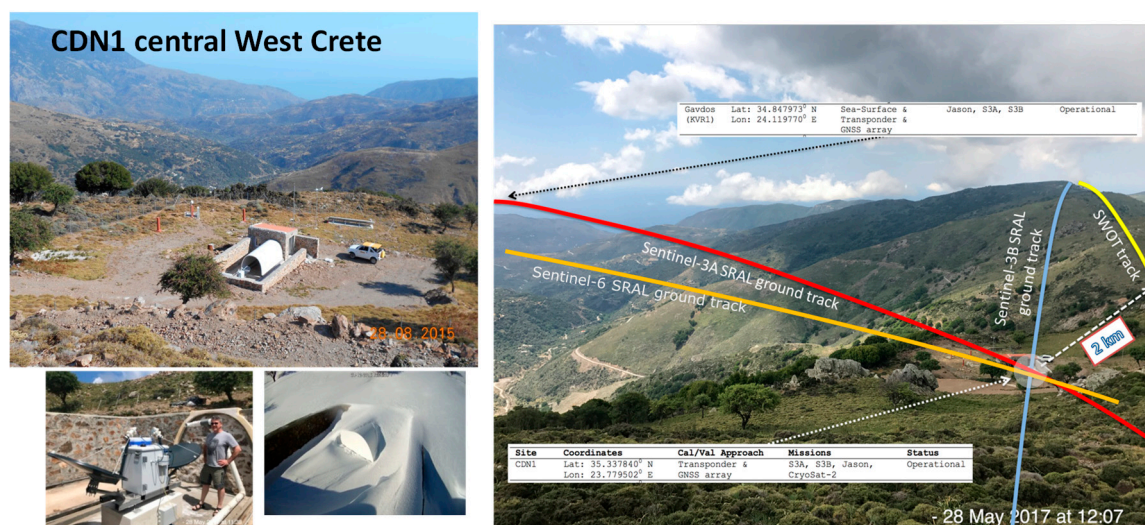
CDN1 central West Crete

28.08.2015

| Gavdos (KVR1) | Lat: 34.847973° N Lon: 24.119770° E | Sea-Surface & Transponder & GNSS array | Jason, S3A, S3B | Operational |
|---|---|---|---|---|

Sentinel-3A SRAL ground track

Sentinel-6 SRAL ground track

Sentinel-3B SRAL ground track

SWOT track

2 km

| Site | Coordinates | Cal/Val Approach | Missions | Status |
|---|---|---|---|---|
| CDN1 | Lat: 35.337840° N Lon: 23.779502° E | Transponder & GNSS array | S3A, S3B, Jason, CryoSat-2 | Operational |

- 28 May 2017 at 12:07